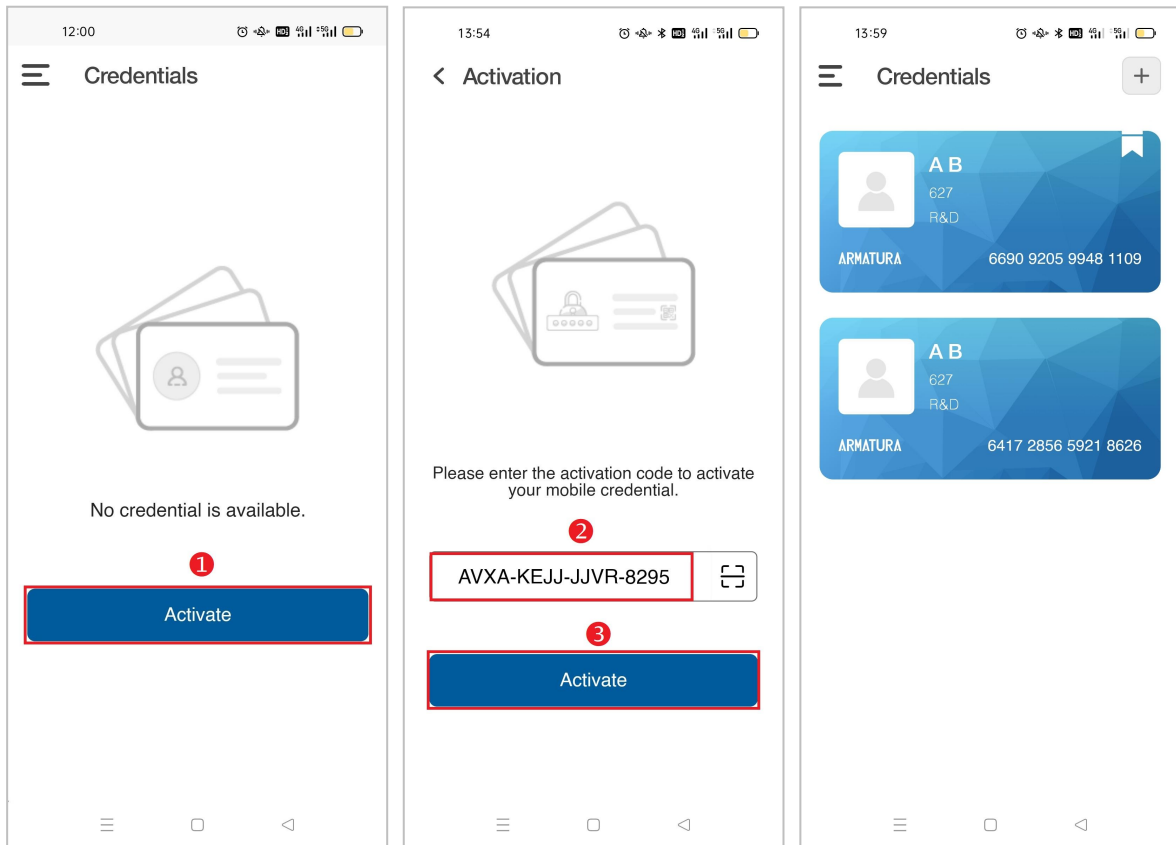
12:00

Credentials

No credential is available.

1

Activate

13:54

Activation

Please enter the activation code to activate your mobile credential.

2

AVXA-KEJJ-JJVR-8295

3

Activate

13:59

Credentials

+

A B
627
R&D
ARMATURA
6690 9205 9948 1109

A B
627
R&D
ARMATURA
6417 2856 5921 8626